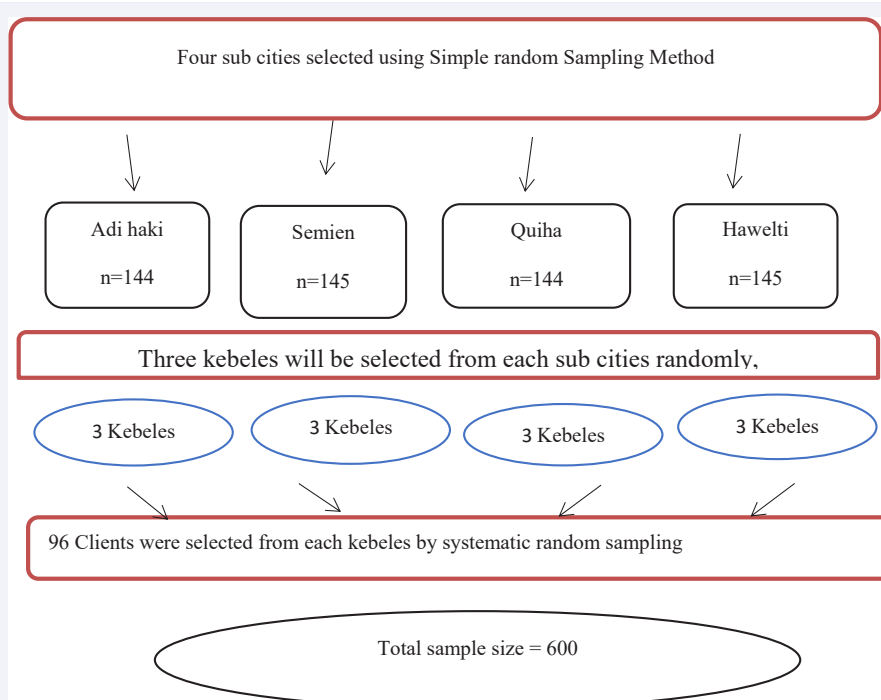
Four sub cities selected using Simple random Sampling Method

Adi haki

n=144

Semien

n=145

Quiha

n=144

Hawelti

n=145

Three kebeles will be selected from each sub cities randomly,

3 Kebeles

3 Kebeles

3 Kebeles

3 Kebeles

96 Clients were selected from each kebeles by systematic random sampling

Total sample size = 600